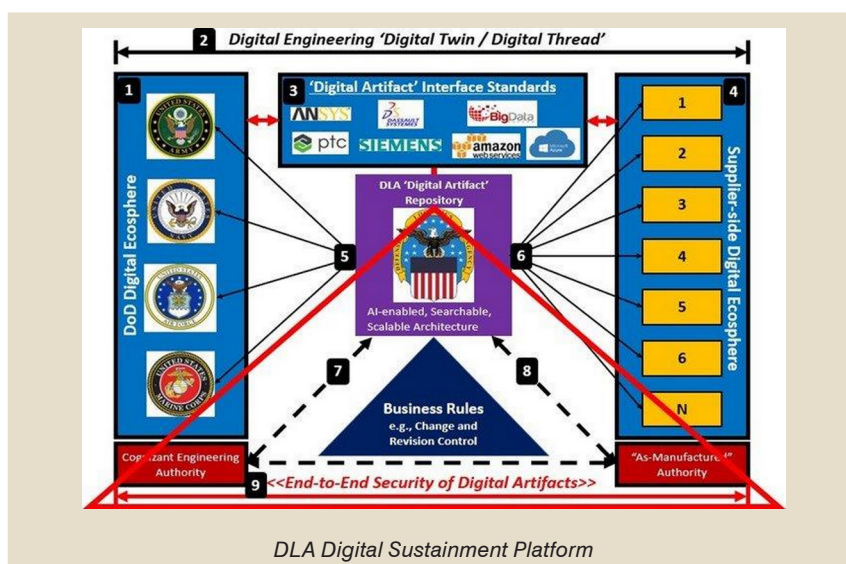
2 Digital Engineering 'Digital Twin / Digital Thread'

1

DoD Digital Ecosphere

UNITED STATES ARMY

UNITED STATES AIR FORCE

UNITED STATES MARINE CORPS

3 'Digital Artifact' Interface Standards

ANSYS

DASSAULT SYSTEMES

BigData

ptc

SIEMENS

amazon web services

Microsoft Azure

DLA 'Digital Artifact' Repository

DEFENSE LOGISTICS AGENCY

AI-enabled, Searchable, Scalable Architecture

5

6

7

8

Business Rules
e.g., Change and Revision Control

4

1

2

3

4

5

6

N

Supplier-side Digital Ecosphere

Cognizant Engineering Authority

"As-Manufacture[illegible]" Authority

9 <<End-to-End Security of Digital Artifacts>>

DLA Digital Sustainment Platform